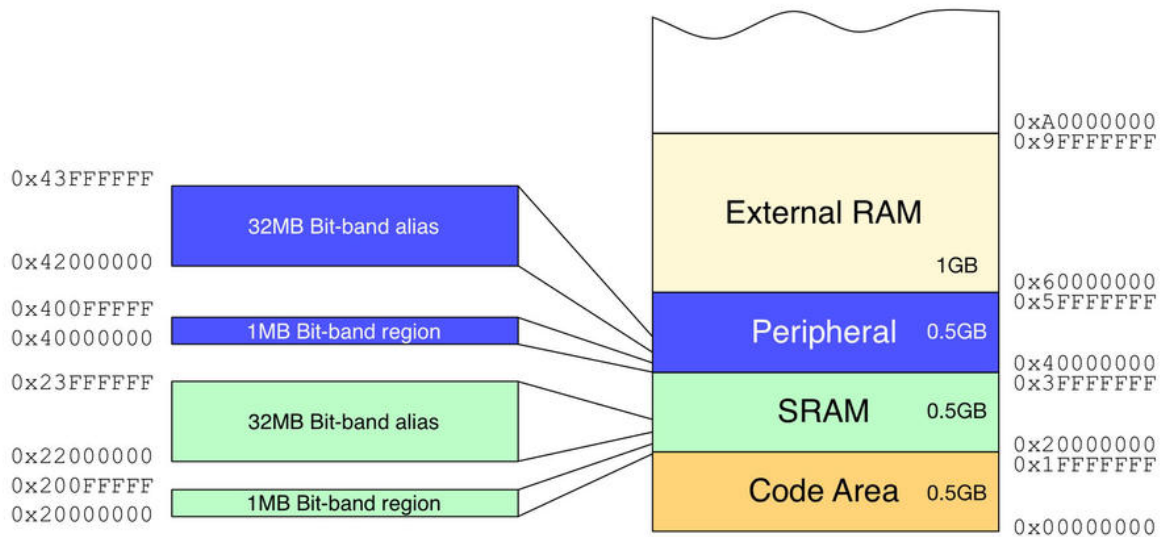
0x43FFFFFF
32MB Bit-band alias
0x42000000
0x400FFFFF
1MB Bit-band region
0x40000000
0x23FFFFFF
32MB Bit-band alias
0x22000000
0x200FFFFF
1MB Bit-band region
0x20000000

0xA0000000
0x9FFFFFFF
External RAM
1GB
0x60000000
0x5FFFFFFF
Peripheral 0.5GB
0x40000000
0x3FFFFFFF
SRAM 0.5GB
0x20000000
0x1FFFFFFF
Code Area 0.5GB
0x00000000